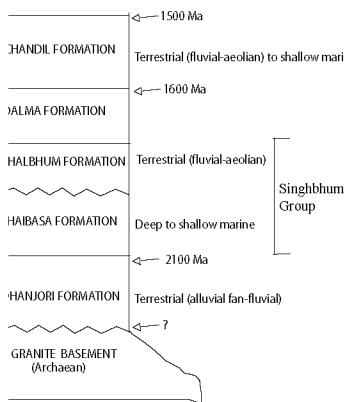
1500 Ma

CHANDIL FORMATION

Terrestrial (fluvial-aeolian) to shallow mari

1600 Ma

DALMA FORMATION

HALBHUM FORMATION

Terrestrial (fluvial-aeolian)

Singhbhum Group

HAIBASA FORMATION

Deep to shallow marine

2100 Ma

HANJORI FORMATION

Terrestrial (alluvial fan-fluvial)

?

GRANITE BASEMENT (Archaean)